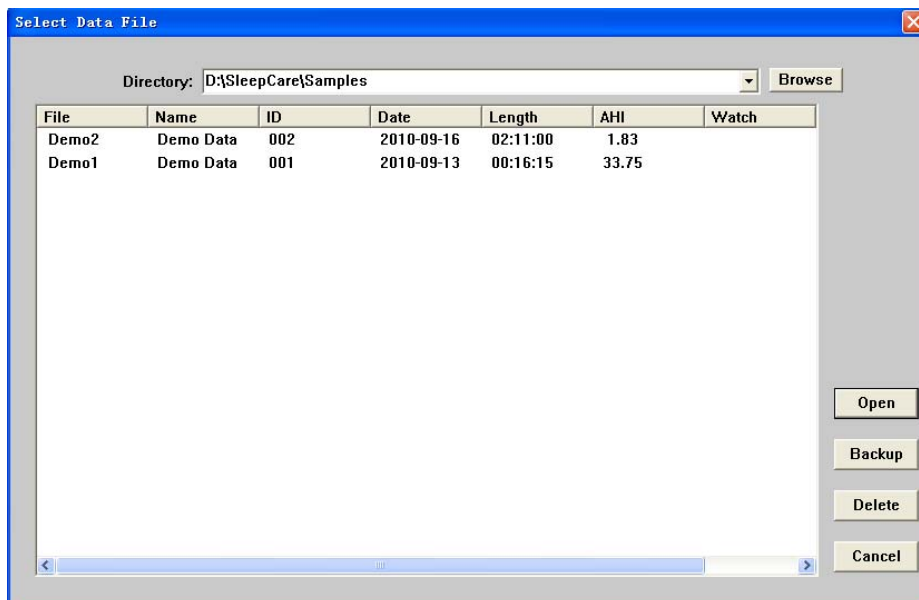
Select Data File

Directory: D:\SleepCare\Samples

Browse

| File | Name | ID | Date | Length | AHI | Watch |
|---|---|---|---|---|---|---|
| Demo2 | Demo Data | 002 | 2010-09-16 | 02:11:00 | 1.83 | |
| Demo1 | Demo Data | 001 | 2010-09-13 | 00:16:15 | 33.75 | |

Open

Backup

Delete

Cancel